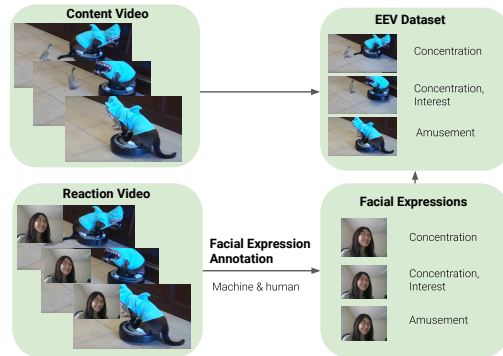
Content Video

EEV Dataset

Concentration

Concentration, Interest

Amusement

Reaction Video

Facial Expression Annotation

Machine & human

Facial Expressions

Concentration

Concentration, Interest

Amusement